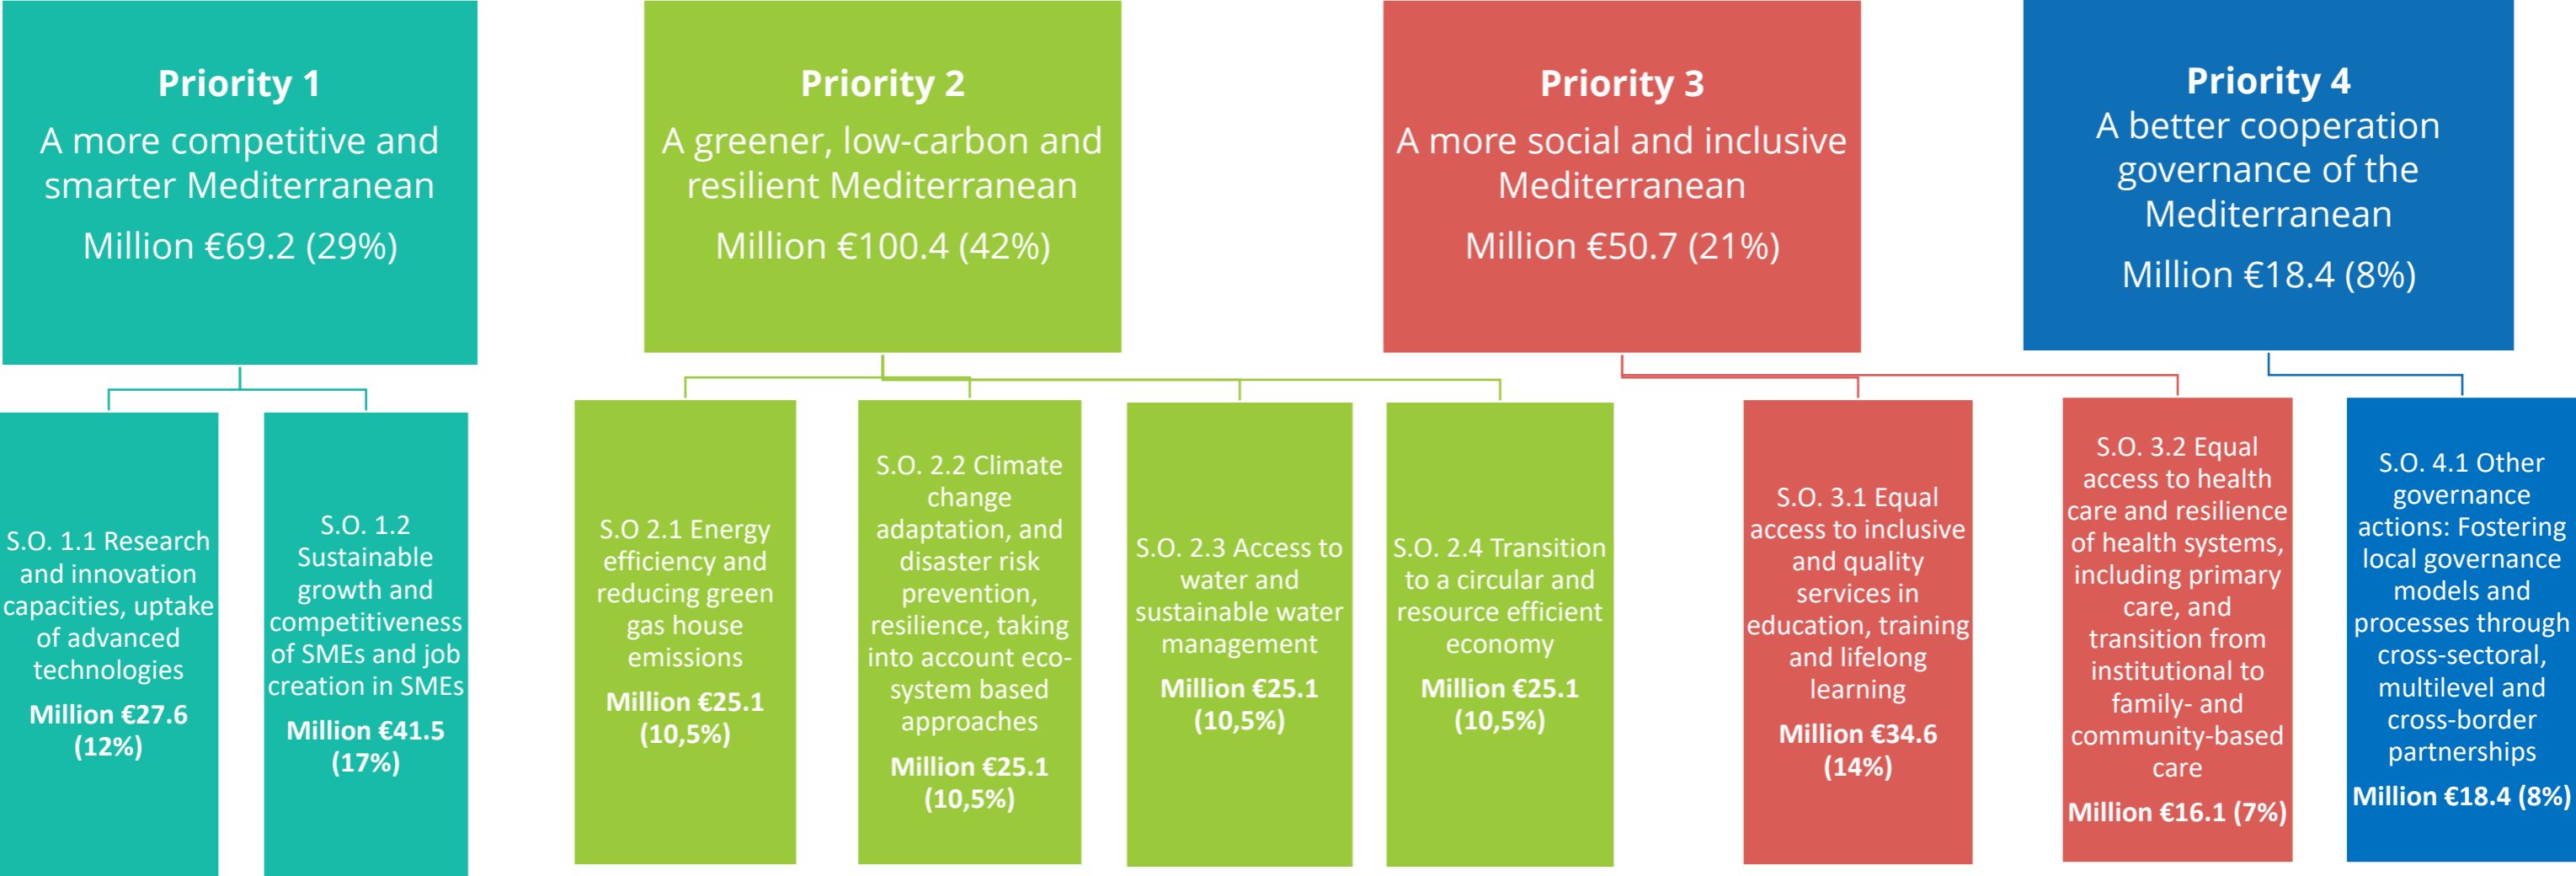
Priority 1
A more competitive and smarter Mediterranean
Million €69.2 (29%)

Priority 2
A greener, low-carbon and resilient Mediterranean
Million €100.4 (42%)

Priority 3
A more social and inclusive Mediterranean
Million €50.7 (21%)

Priority 4
A better cooperation governance of the Mediterranean
Million €18.4 (8%)

S.O. 1.1 Research and innovation capacities, uptake of advanced technologies
Million €27.6 (12%)

S.O. 1.2 Sustainable growth and competitiveness of SMEs and job creation in SMEs
Million €41.5 (17%)

S.O 2.1 Energy efficiency and reducing green gas house emissions
Million €25.1 (10,5%)

S.O. 2.2 Climate change adaptation, and disaster risk prevention, resilience, taking into account eco-system based approaches
Million €25.1 (10,5%)

S.O. 2.3 Access to water and sustainable water management
Million €25.1 (10,5%)

S.O. 2.4 Transition to a circular and resource efficient economy
Million €25.1 (10,5%)

S.O. 3.1 Equal access to inclusive and quality services in education, training and lifelong learning
Million €34.6 (14%)

S.O. 3.2 Equal access to health care and resilience of health systems, including primary care, and transition from institutional to family- and community-based care
Million €16.1 (7%)

S.O. 4.1 Other governance actions: Fostering local governance models and processes through cross-sectoral, multilevel and cross-border partnerships
Million €18.4 (8%)